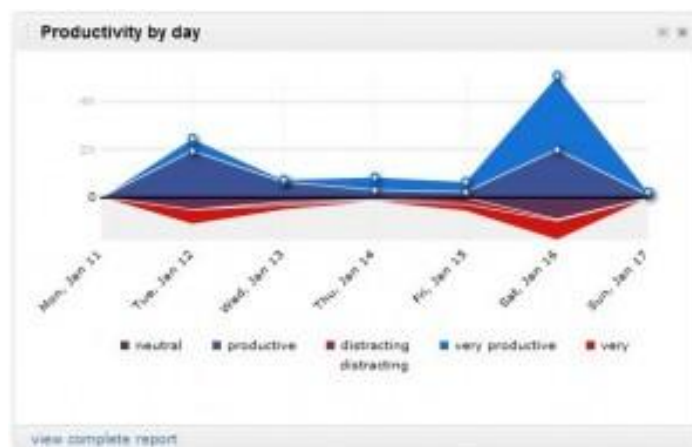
Productivity by day

40

20

0

Mon, Jan 11
Tue, Jan 12
Wed, Jan 13
Thu, Jan 14
Fri, Jan 15
Sat, Jan 16
Sun, Jan 17

neutral
productive
distracting
very productive
very distracting

view complete report